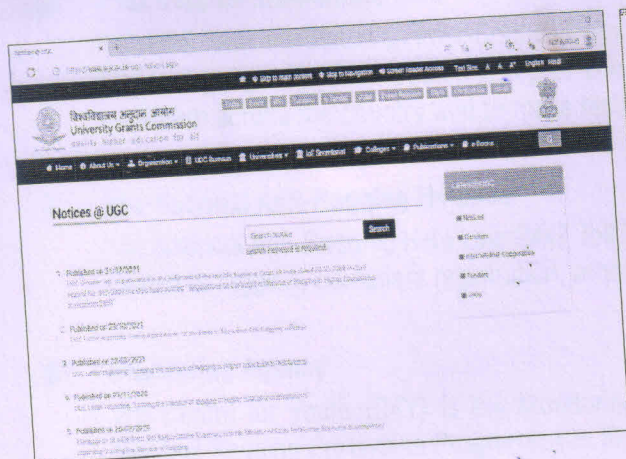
विश्वविद्यालय अनुदान आयोग
University Grants Commission
quality higher education for all

Skip to main content   Skip to Navigation   Screen Reader Access   Text Size A A A   English हिन्दी

Home   About Us   Organization   UGC Bureaus   Universities   UGC Secretariat   Colleges   Publications   e-Books

Notices @ UGC

Search Notice   Search
Search keyword is Required

1. Published on 21/02/2021
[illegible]

2. Published on 23/02/2021
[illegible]

3. Published on 22/02/2021
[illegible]

4. Published on 25/11/2020
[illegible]

5. Published on 26/05/2020
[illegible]

Notices
Circulars
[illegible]
Tenders
Jobs